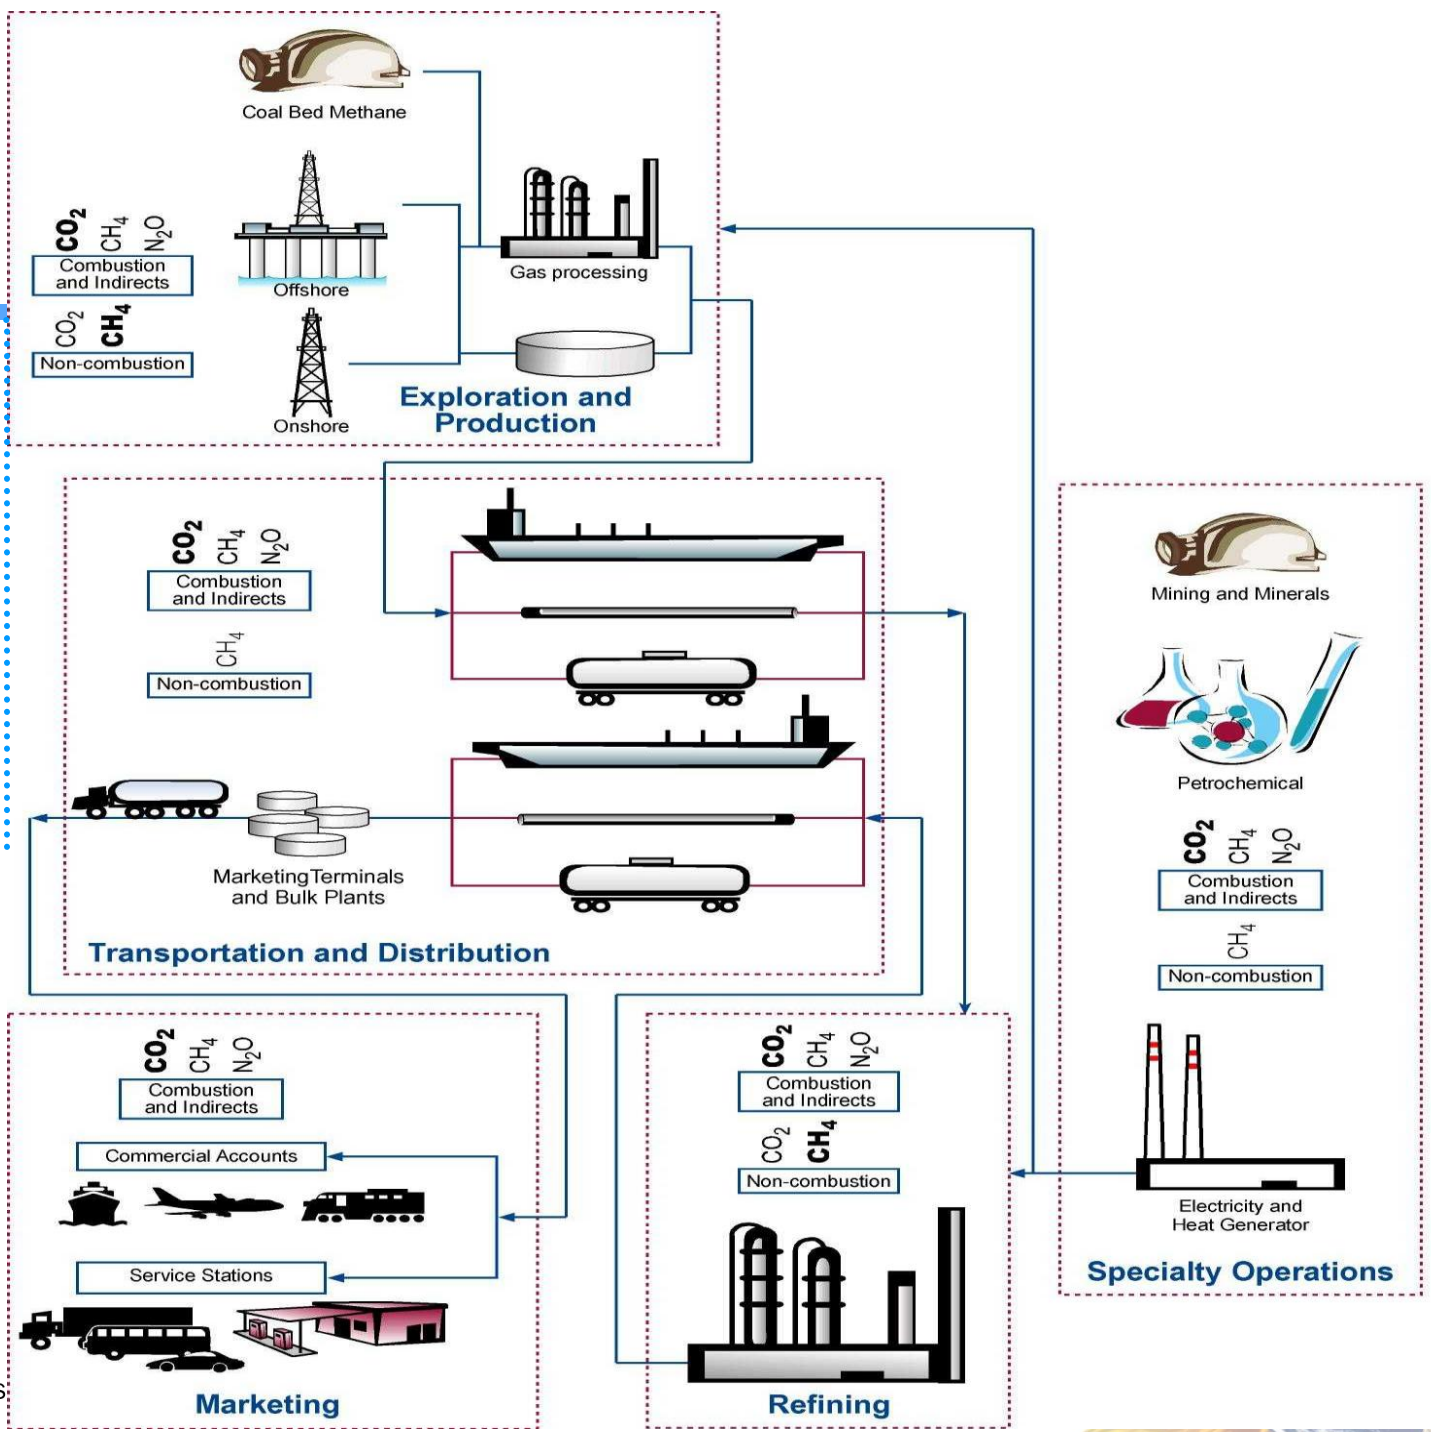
Coal Bed Methane

$CO_2$ $CH_4$ $N_2O$

Combustion and Indirects

$CO_2$ $CH_4$

Non-combustion

Offshore

Gas processing

Onshore

Exploration and Production

$CO_2$ $CH_4$ $N_2O$

Combustion and Indirects

$CH_4$

Non-combustion

Marketing Terminals and Bulk Plants

Transportation and Distribution

Mining and Minerals

Petrochemical

$CO_2$ $CH_4$ $N_2O$

Combustion and Indirects

$CH_4$

Non-combustion

Electricity and Heat Generator

Specialty Operations

$CO_2$ $CH_4$ $N_2O$

Combustion and Indirects

Commercial Accounts

Service Stations

Marketing

$CO_2$ $CH_4$ $N_2O$

Combustion and Indirects

$CO_2$ $CH_4$

Non-combustion

Refining